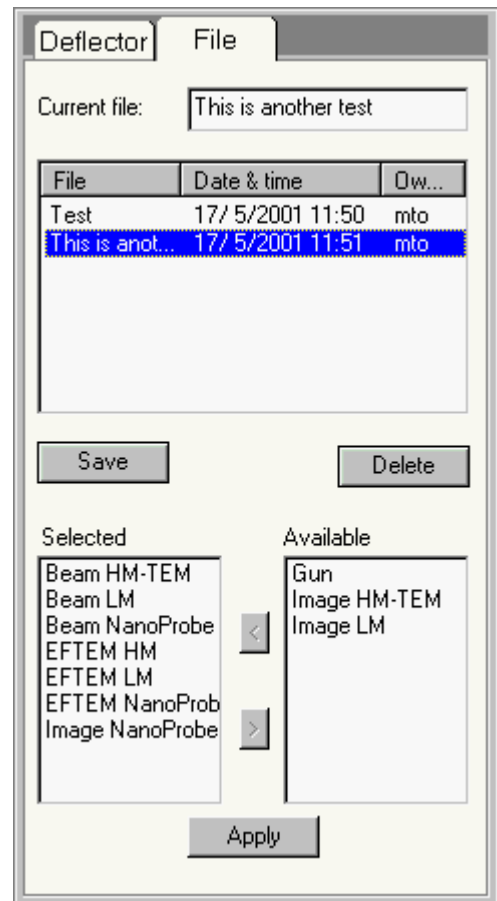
Deflector File

Current file: This is another test

| File | Date & time | Ow... |
|---|---|---|
| Test | 17/ 5/2001 11:50 | mto |
| This is anot... | 17/ 5/2001 11:51 | mto |

Save

Delete

Selected
Beam HM-TEM
Beam LM
Beam NanoProbe
EFTEM HM
EFTEM LM
EFTEM NanoProb
Image NanoProbe

<

>

Available
Gun
Image HM-TEM
Image LM

Apply